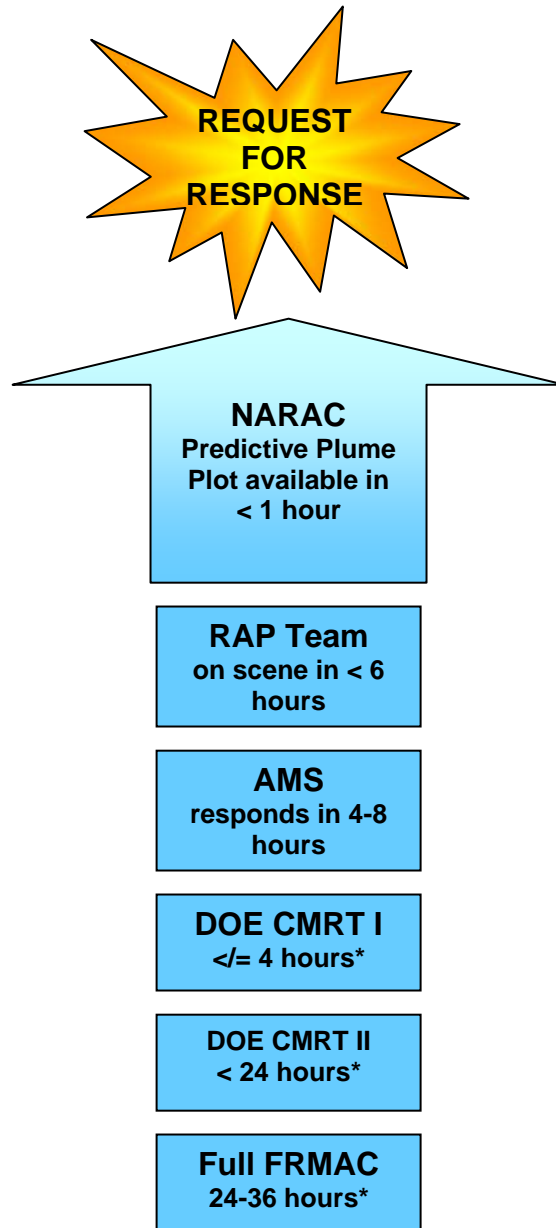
REQUEST FOR RESPONSE

NARAC
Predictive Plume Plot available in < 1 hour

RAP Team
on scene in < 6 hours

AMS
responds in 4-8 hours

DOE CMRT I
</= 4 hours*

DOE CMRT II
< 24 hours*

Full FRMAC
24-36 hours*